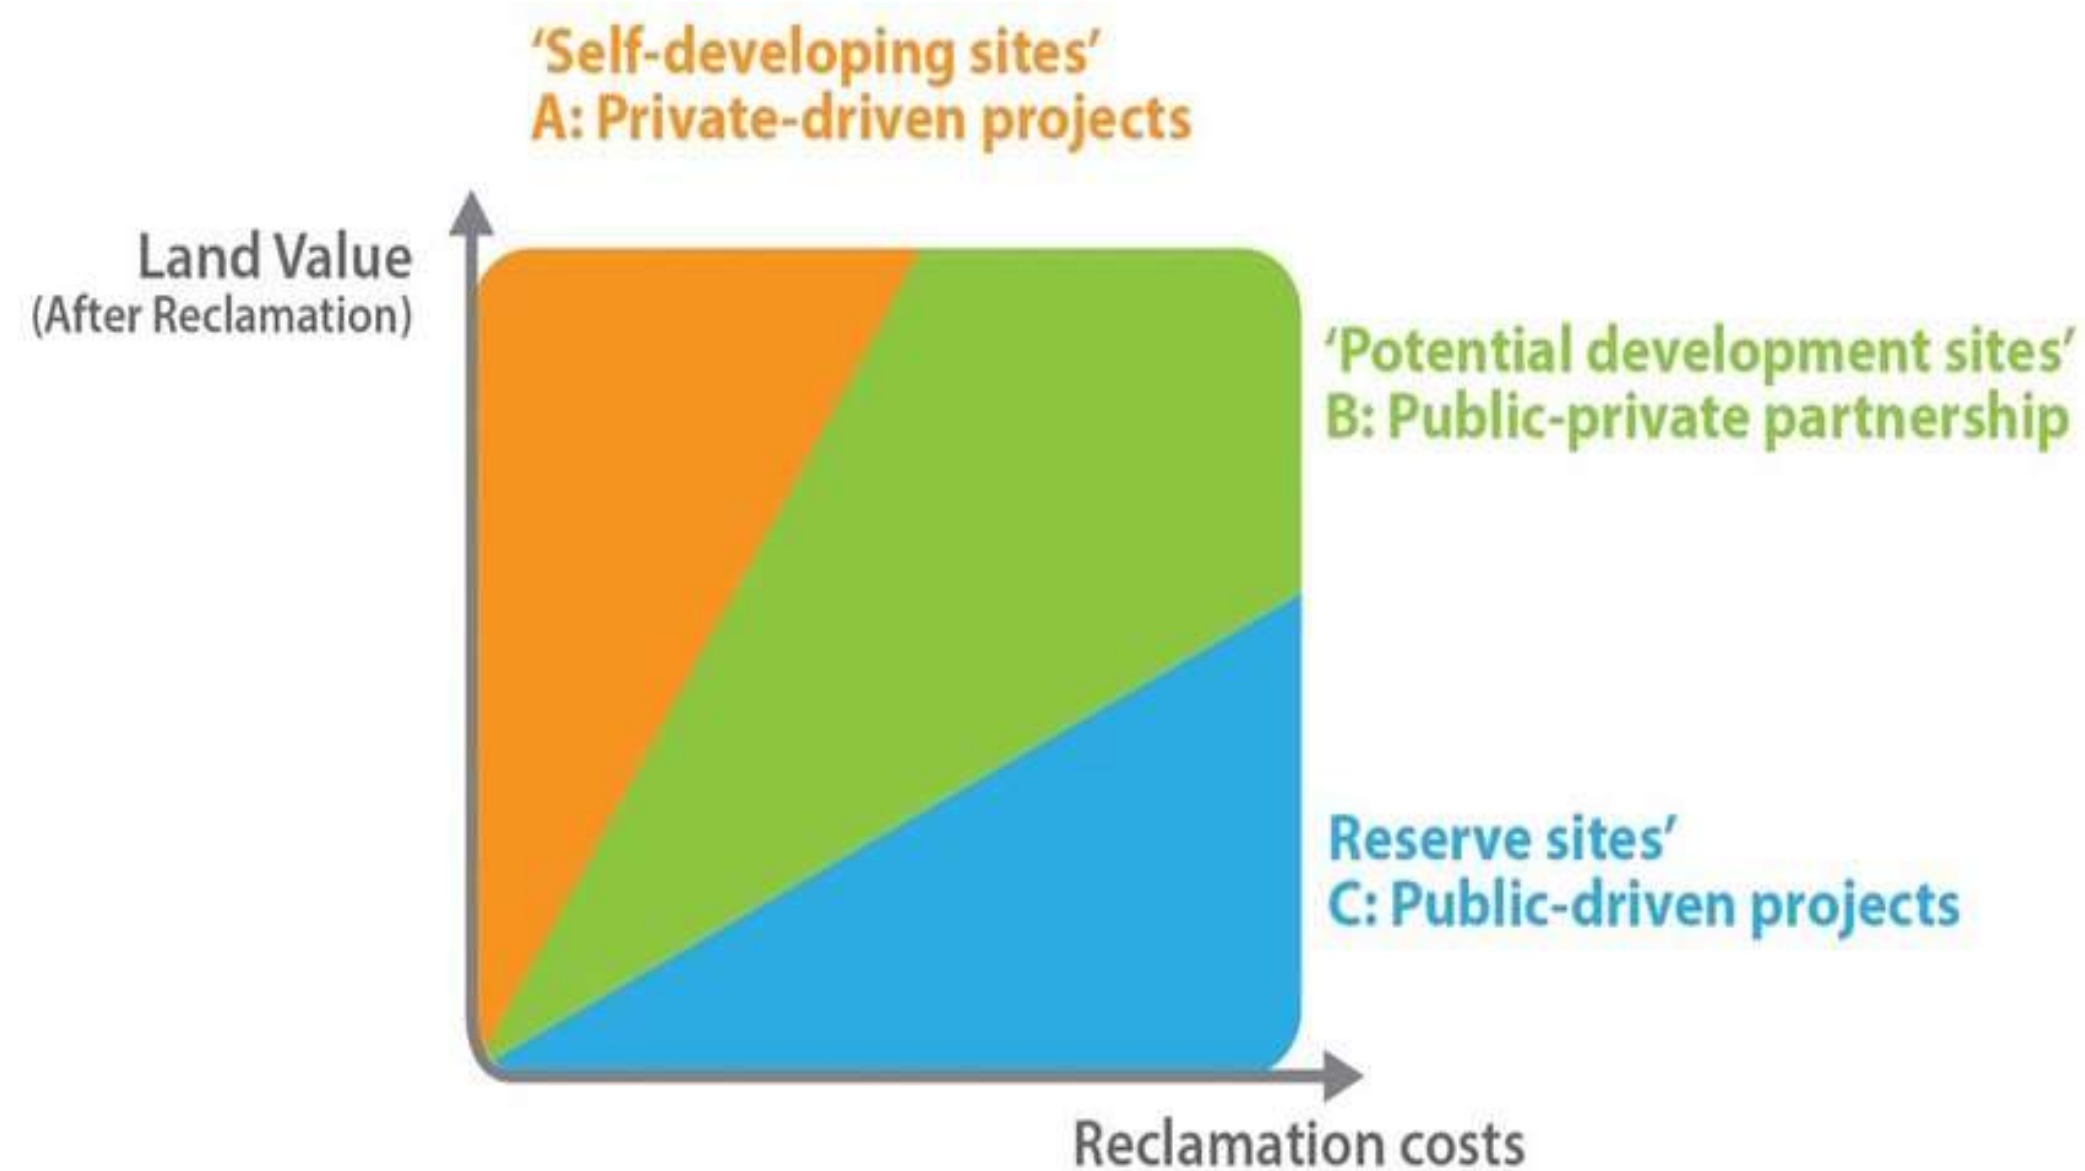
'Self-developing sites'
A: Private-driven projects

Land Value
(After Reclamation)

'Potential development sites'
B: Public-private partnership

Reserve sites'
C: Public-driven projects

Reclamation costs